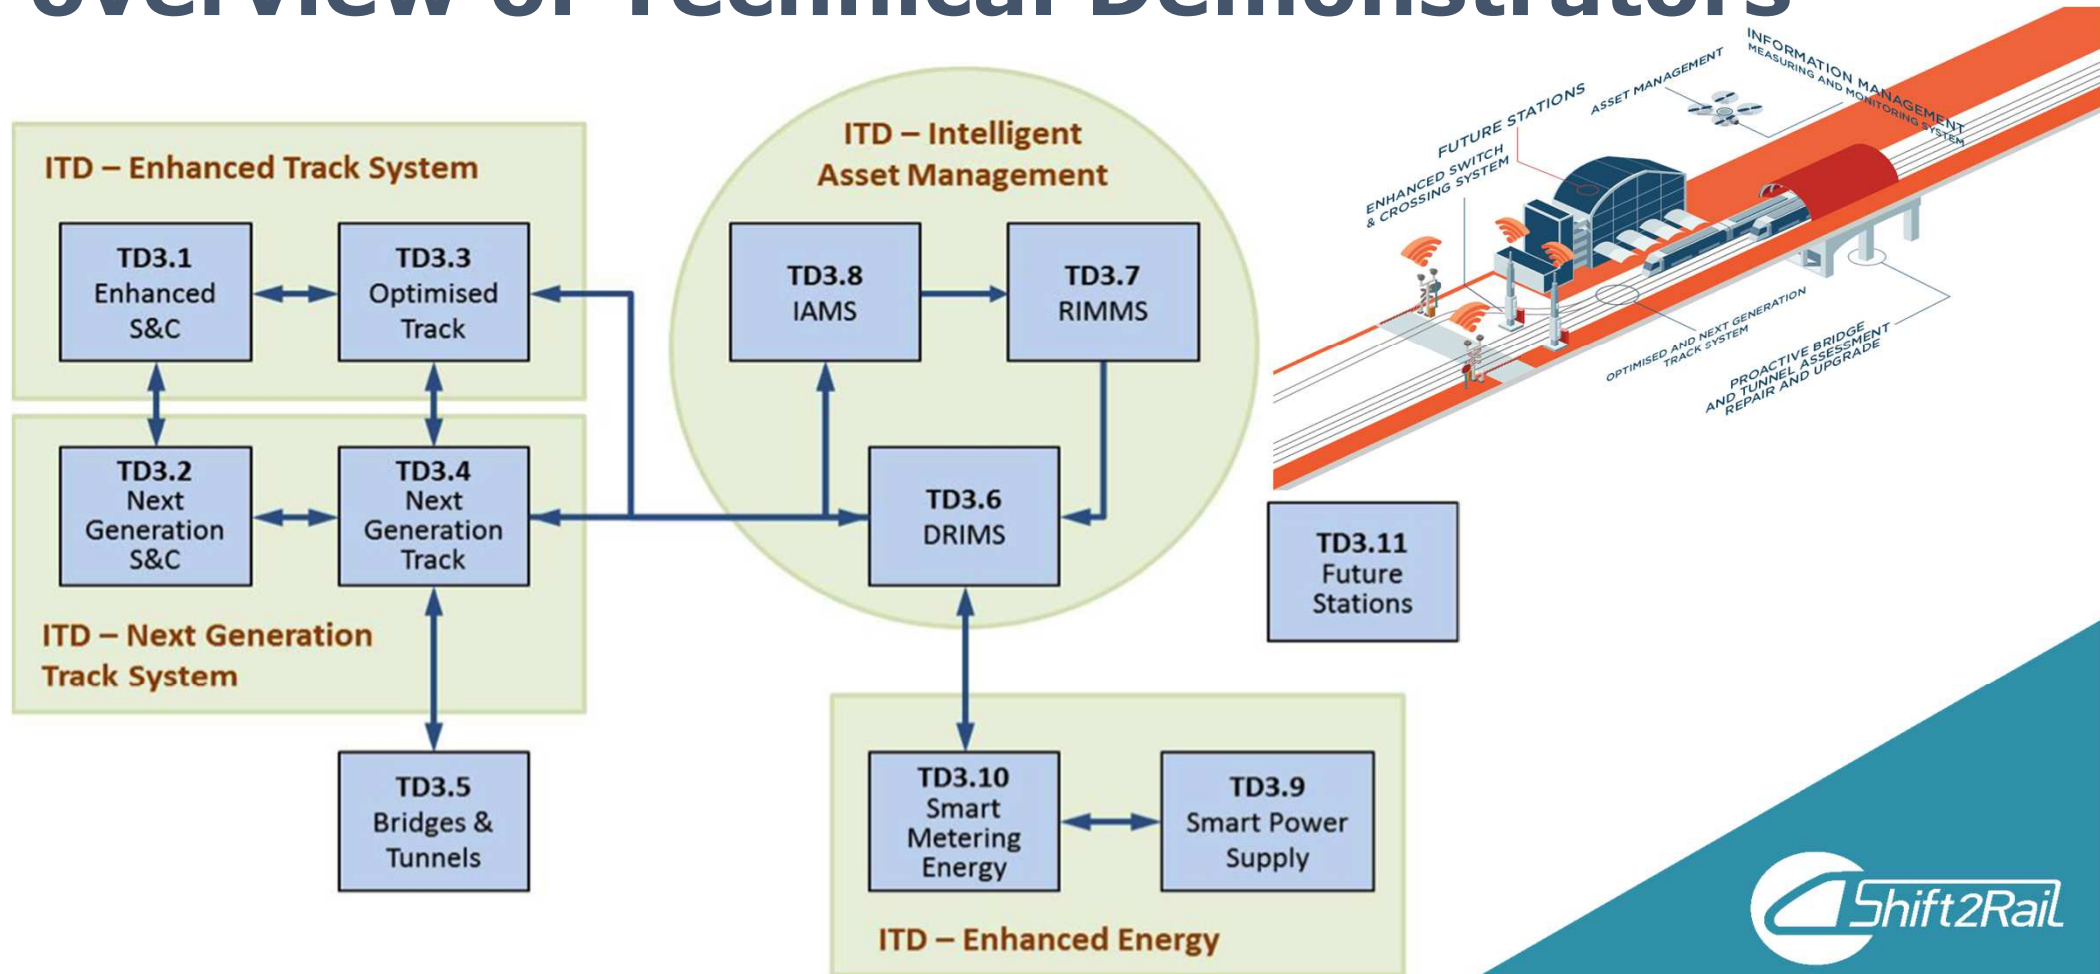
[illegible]

ITD – Enhanced Track System

TD3.1 Enhanced S&C

TD3.3 Optimised Track

TD3.2 Next Generation S&C

TD3.4 Next Generation Track

ITD – Next Generation Track System

TD3.5 Bridges & Tunnels

ITD – Intelligent Asset Management

TD3.8 IAMS

TD3.7 RIMMS

TD3.6 DRIMS

TD3.10 Smart Metering Energy

TD3.9 Smart Power Supply

ITD – Enhanced Energy

TD3.11 Future Stations

INFORMATION MANAGEMENT MEASURING AND MONITORING SYSTEM

ASSET MANAGEMENT

FUTURE STATIONS

ENHANCED SWITCH & CROSSING SYSTEM

OPTIMISED AND NEXT GENERATION TRACK SYSTEM

PROACTIVE BRIDGE AND TUNNEL ASSESSMENT REPAIR AND UPGRADE

Shift2Rail